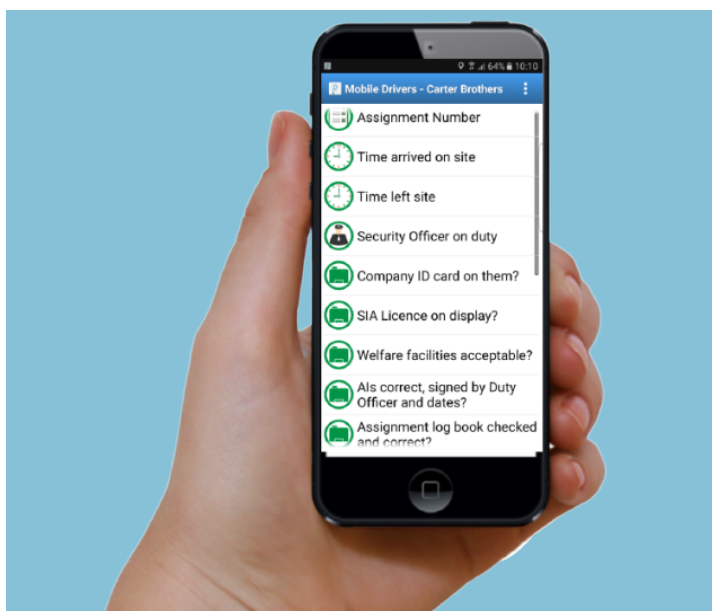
64% 10:10

Mobile Drivers - Carter Brothers

Assignment Number

Time arrived on site

Time left site

Security Officer on duty

Company ID card on them?

SIA Licence on display?

Welfare facilities acceptable?

AIs correct, signed by Duty Officer and dates?

Assignment log book checked and correct?